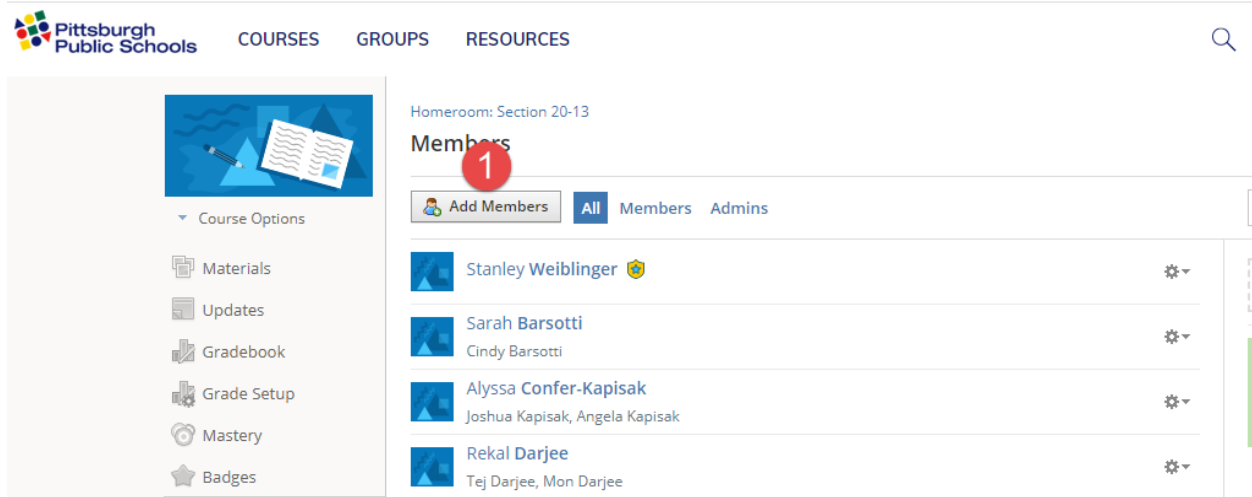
Pittsburgh Public Schools

COURSES GROUPS RESOURCES

Course Options

Materials

Updates

Gradebook

Grade Setup

Mastery

Badges

Homeroom: Section 20-13

Members

1

Add Members

All Members Admins

Stanley Weiblinger

Sarah Barsotti
Cindy Barsotti

Alyssa Confer-Kapisak
Joshua Kapisak, Angela Kapisak

Rekal Darjee
Tej Darjee, Mon Darjee